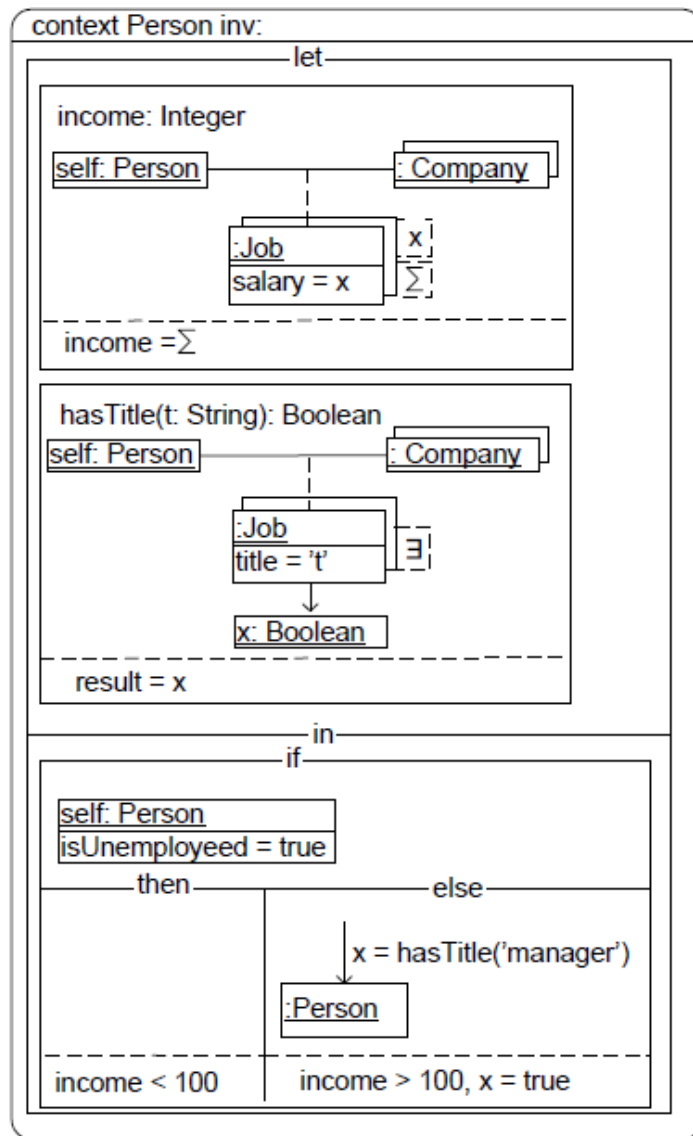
context Person inv:

let

income: Integer

self: Person

: Company

:Job

salary = x

x

$\sum$

income = $\sum$

hasTitle(t: String): Boolean

self: Person

: Company

:Job

title = 't'

$\exists$

x: Boolean

result = x

in

if

self: Person

isUnemployeed = true

then

else

x = hasTitle('manager')

:Person

income < 100

income > 100, x = true